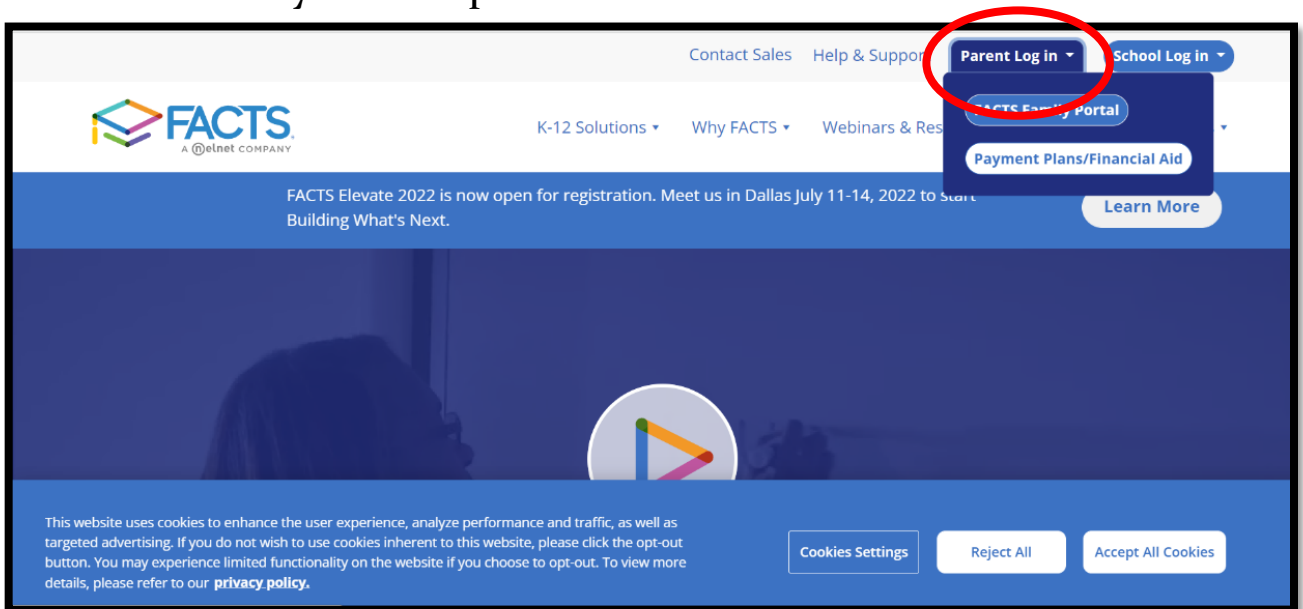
Contact Sales Help & Suppor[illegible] Parent Log in School Log in

FACTS
A Nelnet COMPANY

K-12 Solutions Why FACTS Webinars & Res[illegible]

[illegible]ACTS Fa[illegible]y Portal

Payment Plans/Financial Aid

FACTS Elevate 2022 is now open for registration. Meet us in Dallas July 11-14, 2022 to start Building What's Next.

Learn More

This website uses cookies to enhance the user experience, analyze performance and traffic, as well as targeted advertising. If you do not wish to use cookies inherent to this website, please click the opt-out button. You may experience limited functionality on the website if you choose to opt-out. To view more details, please refer to our **privacy policy.**

Cookies Settings

Reject All

Accept All Cookies